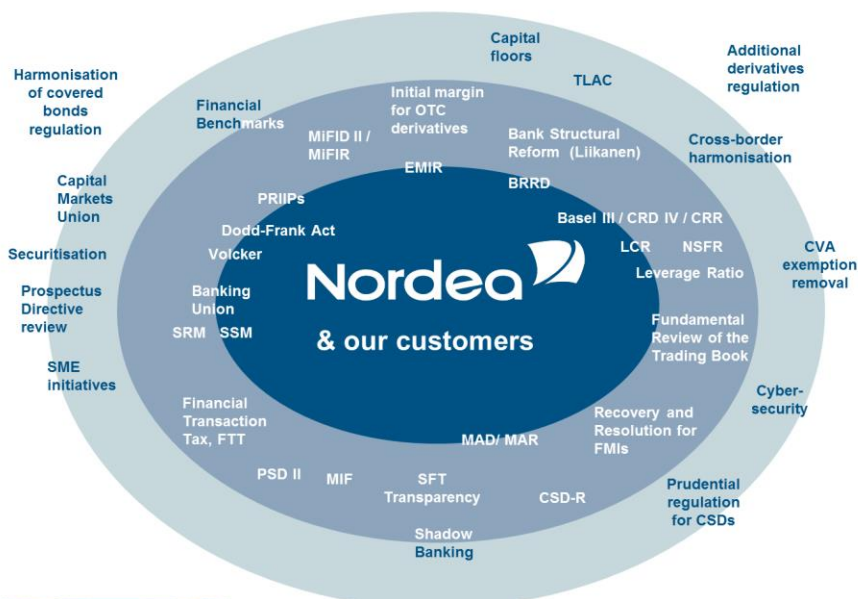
Nordea

& our customers

Harmonisation of covered bonds regulation

Capital floors

TLAC

Additional derivatives regulation

Financial Benchmarks

Initial margin for OTC derivatives

MiFID II / MiFIR

Bank Structural Reform (Liikanen)

Cross-border harmonisation

Capital Markets Union

EMIR

BRRD

PRIIPs

Dodd-Frank Act

Basel III / CRD IV / CRR

Securitisation

Volcker

LCR

NSFR

CVA exemption removal

Leverage Ratio

Prospectus Directive review

Banking Union

SRM

SSM

Fundamental Review of the Trading Book

SME initiatives

Cyber-security

Financial Transaction Tax, FTT

Recovery and Resolution for FMIs

MAD/ MAR

PSD II

MIF

SFT Transparency

CSD-R

Prudential regulation for CSDs

Shadow Banking